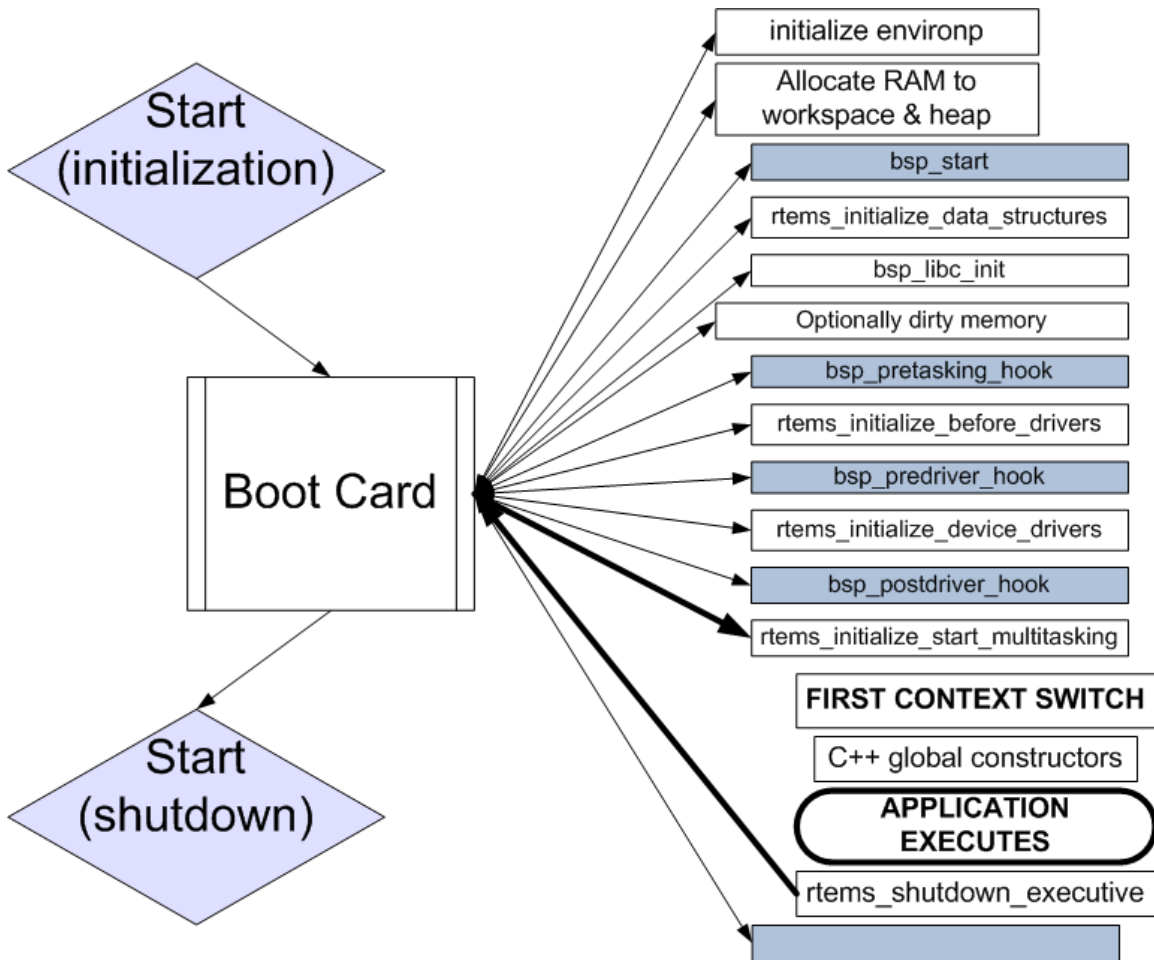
Start (initialization)

Boot Card

Start (shutdown)

initialize environp

Allocate RAM to workspace & heap

bsp_start

rtems_initialize_data_structures

bsp_libc_init

Optionally dirty memory

bsp_pretasking_hook

rtems_initialize_before_drivers

bsp_predriver_hook

rtems_initialize_device_drivers

bsp_postdriver_hook

rtems_initialize_start_multitasking

FIRST CONTEXT SWITCH

C++ global constructors

APPLICATION EXECUTES

rtems_shutdown_executive